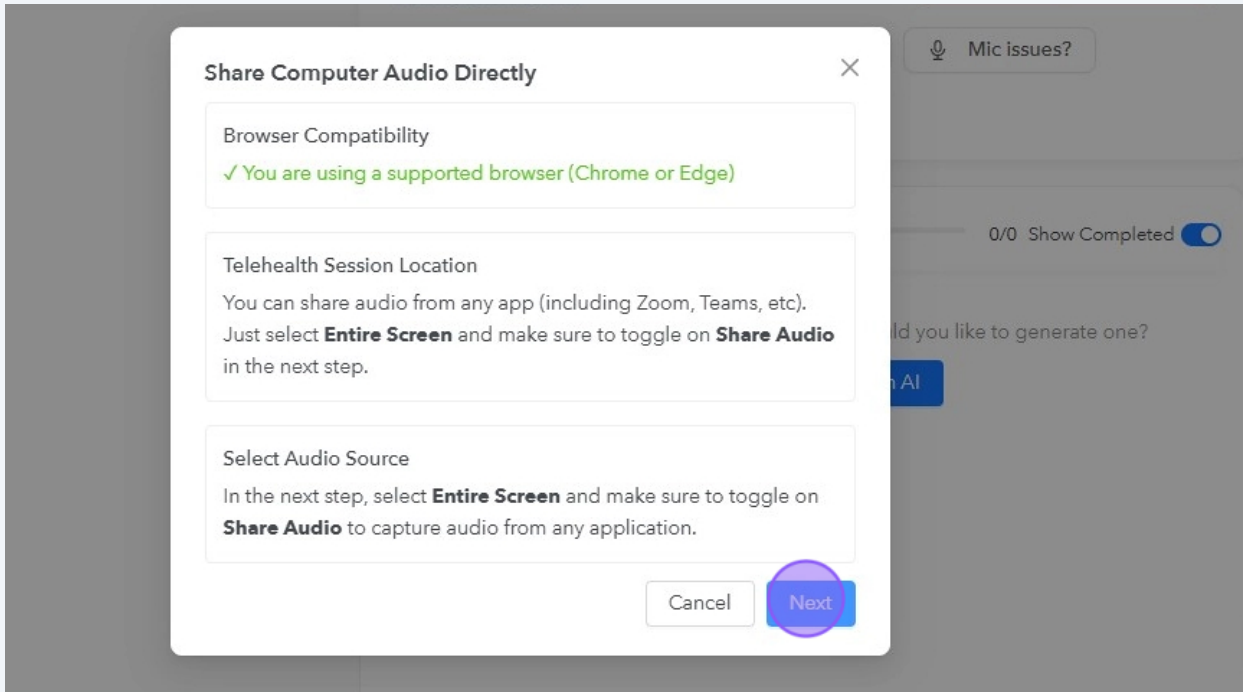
Share Computer Audio Directly

×

Mic issues?

Browser Compatibility

✓ You are using a supported browser (Chrome or Edge)

0/0 Show Completed

Telehealth Session Location

You can share audio from any app (including Zoom, Teams, etc). Just select **Entire Screen** and make sure to toggle on **Share Audio** in the next step.

ld you like to generate one?

n AI

Select Audio Source

In the next step, select **Entire Screen** and make sure to toggle on **Share Audio** to capture audio from any application.

Cancel

Next